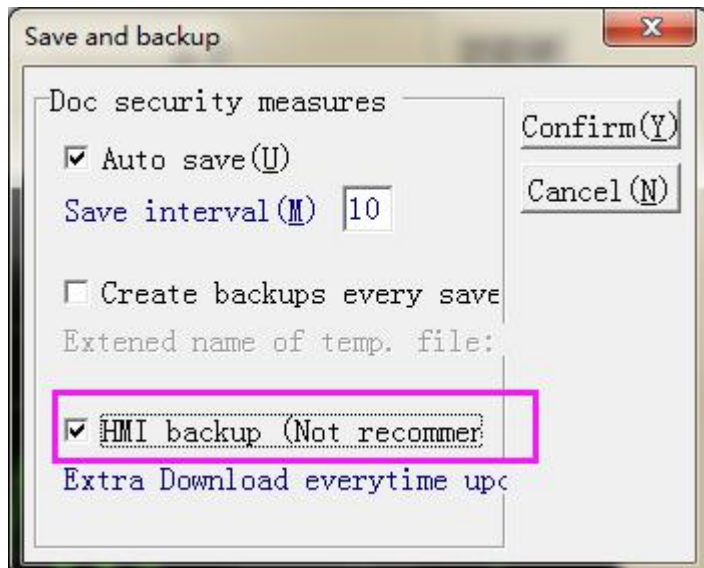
Save and backup

Doc security measures

☑ Auto save(U)

Save interval(M) 10

☐ Create backups every save

Extened name of temp. file:

☑ HMI backup (Not recommer

Extra Download everytime upc

Confirm(Y)

Cancel(N)